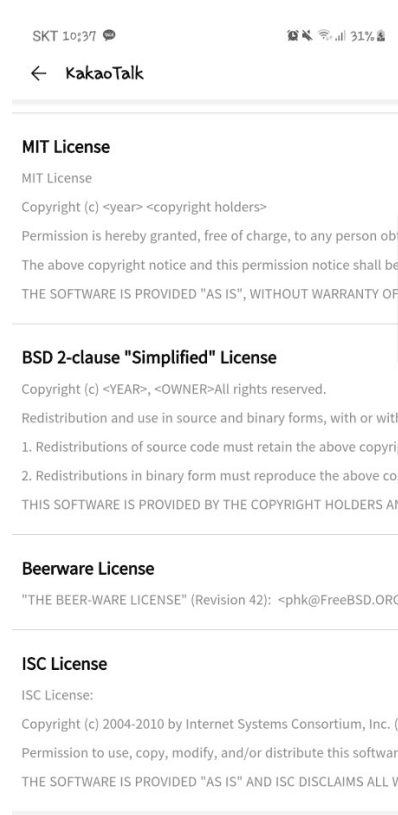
SKT 10:37 💬 31%

← KakaoTalk

MIT License

MIT License

Copyright (c) <year> <copyright holders>

Permission is hereby granted, free of charge, to any person ob

The above copyright notice and this permission notice shall be

THE SOFTWARE IS PROVIDED "AS IS", WITHOUT WARRANTY OF

BSD 2-clause "Simplified" License

Copyright (c) <YEAR>, <OWNER>All rights reserved.

Redistribution and use in source and binary forms, with or wit

1. Redistributions of source code must retain the above copyri

2. Redistributions in binary form must reproduce the above co

THIS SOFTWARE IS PROVIDED BY THE COPYRIGHT HOLDERS A

Beerware License

"THE BEER-WARE LICENSE" (Revision 42): <phk@FreeBSD.ORG

ISC License

ISC License:

Copyright (c) 2004-2010 by Internet Systems Consortium, Inc. (

Permission to use, copy, modify, and/or distribute this softwar

THE SOFTWARE IS PROVIDED "AS IS" AND ISC DISCLAIMS ALL W